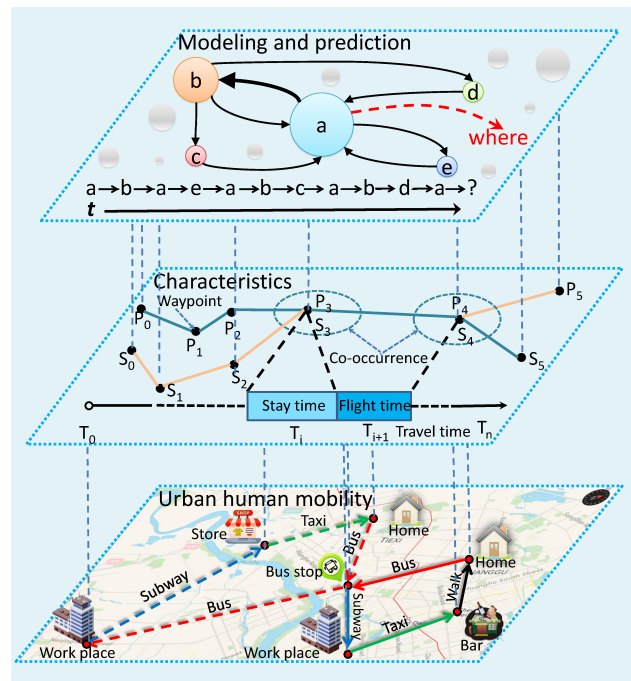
Modeling and prediction

b
d
a
where
c
e

a→b→a→e→a→b→c→a→b→d→a→?

$t$

Characteristics

Waypoint
$P_0$
$P_1$
$P_2$
$P_3$
$S_3$
$P_4$
$S_4$
$P_5$
$S_5$
$S_0$
$S_1$
$S_2$
Co-occurrence

Stay time
Flight time
$T_0$
$T_i$
$T_{i+1}$
Travel time
$T_n$

Urban human mobility

Store
SHOP
Taxi
Home
Bus
Bus stop
Home
Subway
Bus
Bus
Walk
Subway
Taxi
Bar
Work place
Work place